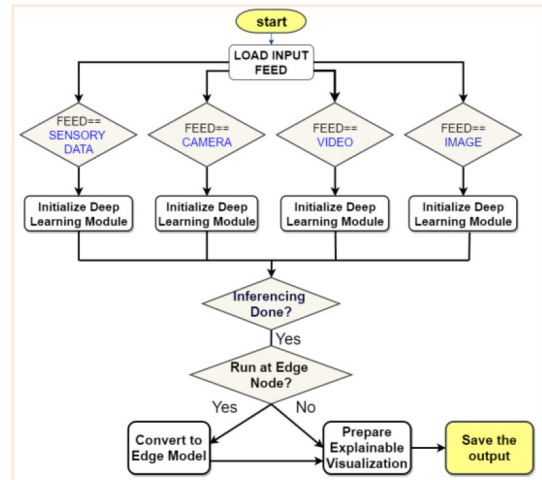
start

LOAD INPUT FEED

FEED== SENSORY DATA

FEED== CAMERA

FEED== VIDEO

FEED== IMAGE

Initialize Deep Learning Module

Initialize Deep Learning Module

Initialize Deep Learning Module

Initialize Deep Learning Module

Inferencing Done?

Yes

Run at Edge Node?

Yes

No

Convert to Edge Model

Prepare Explainable Visualization

Save the output